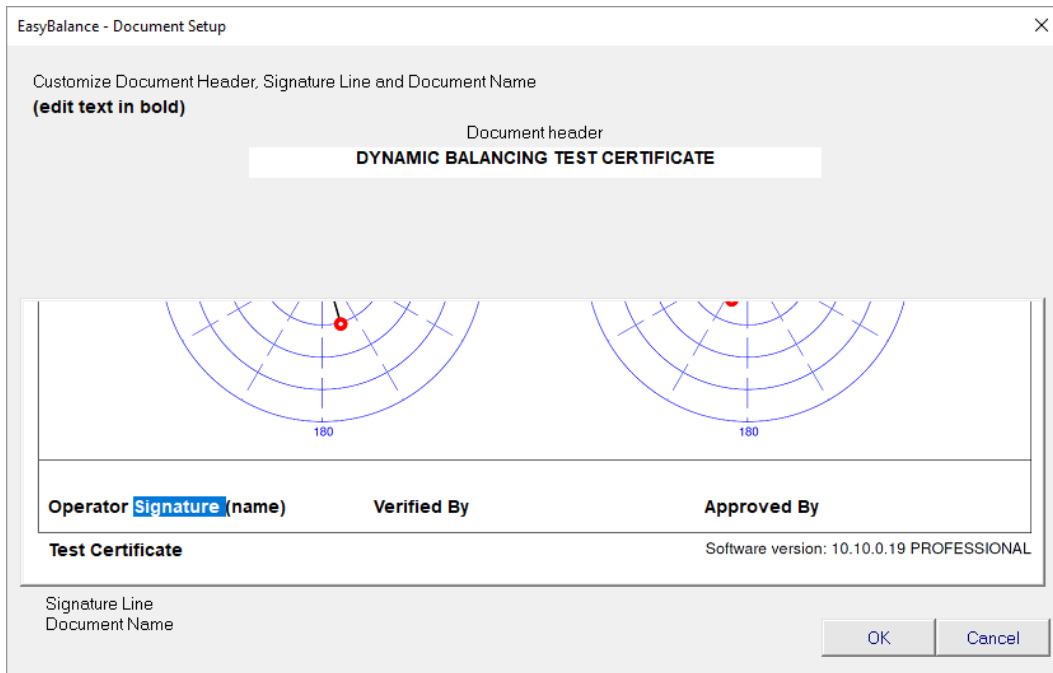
EasyBalance - Document Setup

Customize Document Header, Signature Line and Document Name
**(edit text in bold)**

Document header
DYNAMIC BALANCING TEST CERTIFICATE

180

180

Operator Signature (name) Verified By Approved By

Test Certificate

Software version: 10.10.0.19 PROFESSIONAL

Signature Line
Document Name

OK

Cancel